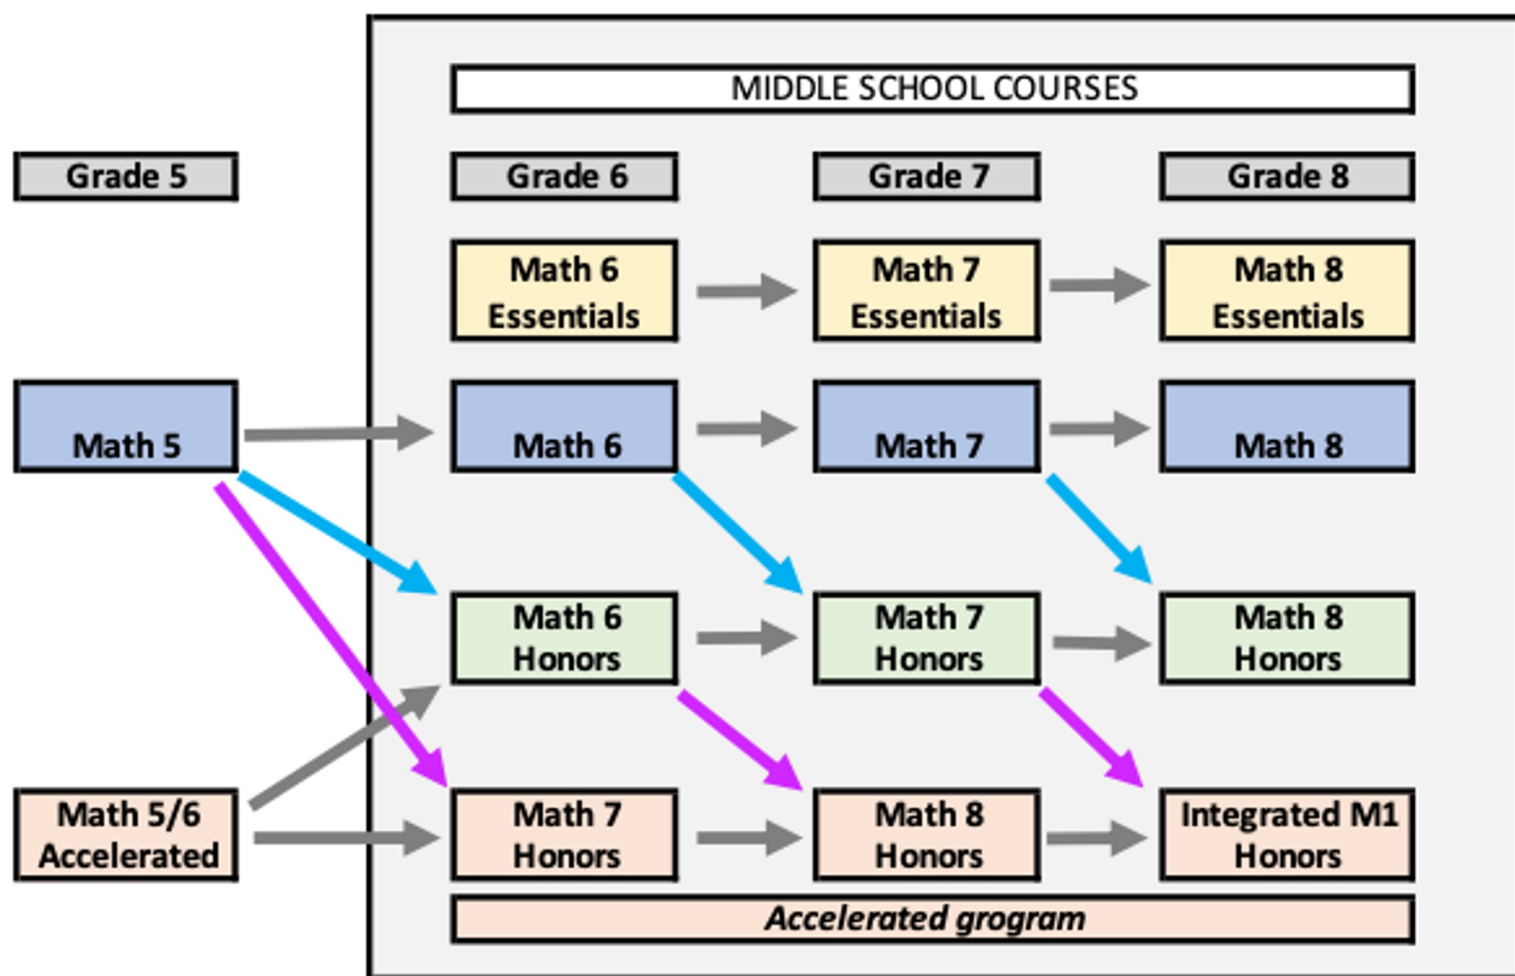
MIDDLE SCHOOL COURSES

Grade 5

Grade 6

Grade 7

Grade 8

Math 6 Essentials

Math 7 Essentials

Math 8 Essentials

Math 5

Math 6

Math 7

Math 8

Math 6 Honors

Math 7 Honors

Math 8 Honors

Math 5/6 Accelerated

Math 7 Honors

Math 8 Honors

Integrated M1 Honors

Accelerated grogram